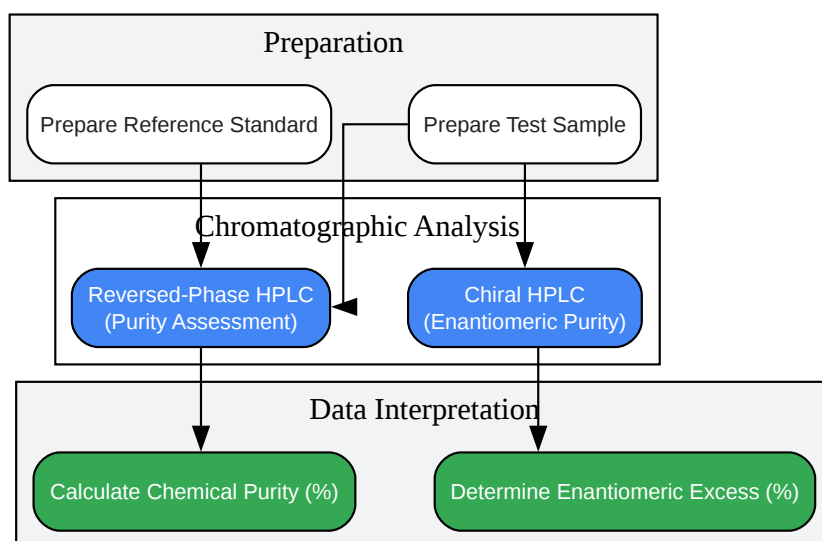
Preparation

Prepare Reference Standard

Prepare Test Sample

Chromatographic Analysis

Reversed-Phase HPLC (Purity Assessment)

Chiral HPLC (Enantiomeric Purity)

Data Interpretation

Calculate Chemical Purity (%)

Determine Enantiomeric Excess (%)